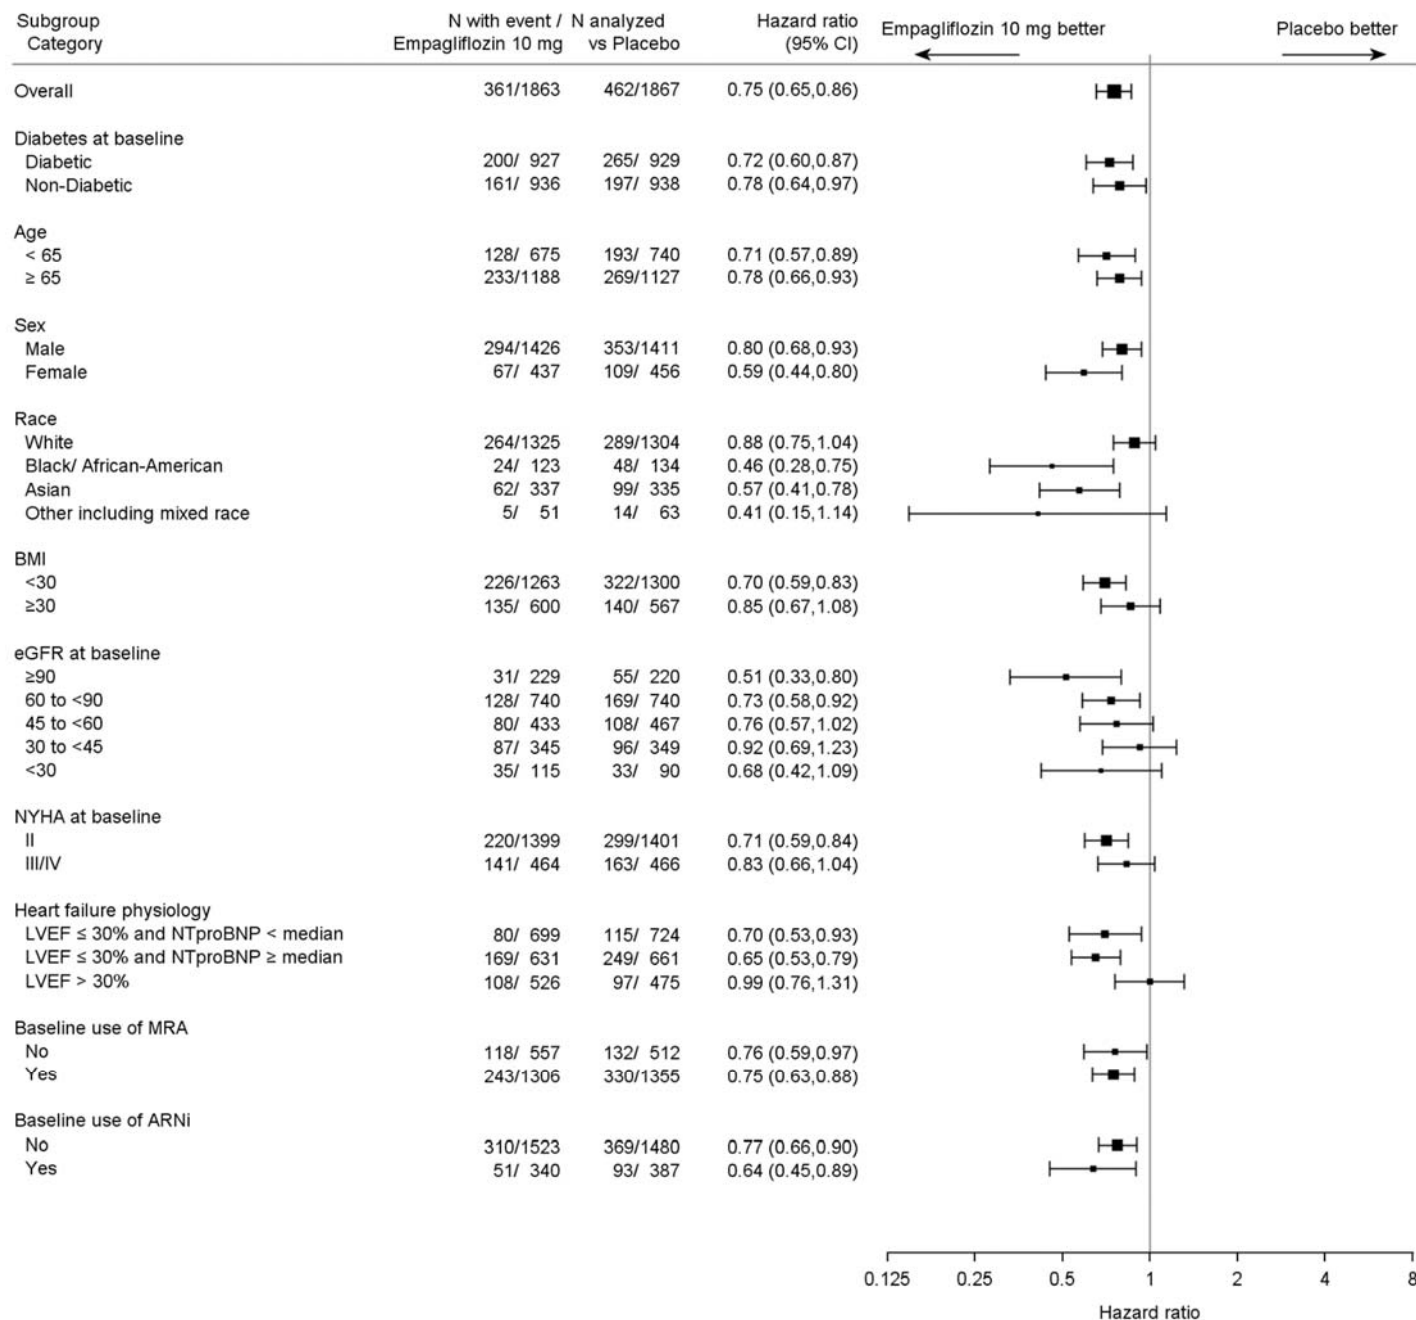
| Subgroup Category | N with event / N analyzed Empagliflozin 10 mg | vs Placebo | Hazard ratio (95% CI) |
|---|---|---|---|
| Overall | 361/1863 | 462/1867 | 0.75 (0.65,0.86) |
| Diabetes at baseline | | | |
| Diabetic | 200/ 927 | 265/ 929 | 0.72 (0.60,0.87) |
| Non-Diabetic | 161/ 936 | 197/ 938 | 0.78 (0.64,0.97) |
| Age | | | |
| < 65 | 128/ 675 | 193/ 740 | 0.71 (0.57,0.89) |
| ≥ 65 | 233/1188 | 269/1127 | 0.78 (0.66,0.93) |
| Sex | | | |
| Male | 294/1426 | 353/1411 | 0.80 (0.68,0.93) |
| Female | 67/ 437 | 109/ 456 | 0.59 (0.44,0.80) |
| Race | | | |
| White | 264/1325 | 289/1304 | 0.88 (0.75,1.04) |
| Black/ African-American | 24/ 123 | 48/ 134 | 0.46 (0.28,0.75) |
| Asian | 62/ 337 | 99/ 335 | 0.57 (0.41,0.78) |
| Other including mixed race | 5/ 51 | 14/ 63 | 0.41 (0.15,1.14) |
| BMI | | | |
| <30 | 226/1263 | 322/1300 | 0.70 (0.59,0.83) |
| ≥30 | 135/ 600 | 140/ 567 | 0.85 (0.67,1.08) |
| eGFR at baseline | | | |
| ≥90 | 31/ 229 | 55/ 220 | 0.51 (0.33,0.80) |
| 60 to <90 | 128/ 740 | 169/ 740 | 0.73 (0.58,0.92) |
| 45 to <60 | 80/ 433 | 108/ 467 | 0.76 (0.57,1.02) |
| 30 to <45 | 87/ 345 | 96/ 349 | 0.92 (0.69,1.23) |
| <30 | 35/ 115 | 33/ 90 | 0.68 (0.42,1.09) |
| NYHA at baseline | | | |
| II | 220/1399 | 299/1401 | 0.71 (0.59,0.84) |
| III/IV | 141/ 464 | 163/ 466 | 0.83 (0.66,1.04) |
| Heart failure physiology | | | |
| LVEF ≤ 30% and NTproBNP < median | 80/ 699 | 115/ 724 | 0.70 (0.53,0.93) |
| LVEF ≤ 30% and NTproBNP ≥ median | 169/ 631 | 249/ 661 | 0.65 (0.53,0.79) |
| LVEF > 30% | 108/ 526 | 97/ 475 | 0.99 (0.76,1.31) |
| Baseline use of MRA | | | |
| No | 118/ 557 | 132/ 512 | 0.76 (0.59,0.97) |
| Yes | 243/1306 | 330/1355 | 0.75 (0.63,0.88) |
| Baseline use of ARNi | | | |
| No | 310/1523 | 369/1480 | 0.77 (0.66,0.90) |
| Yes | 51/ 340 | 93/ 387 | 0.64 (0.45,0.89) |

Empagliflozin 10 mg better

Placebo better

0.125 0.25 0.5 1 2 4 8

Hazard ratio